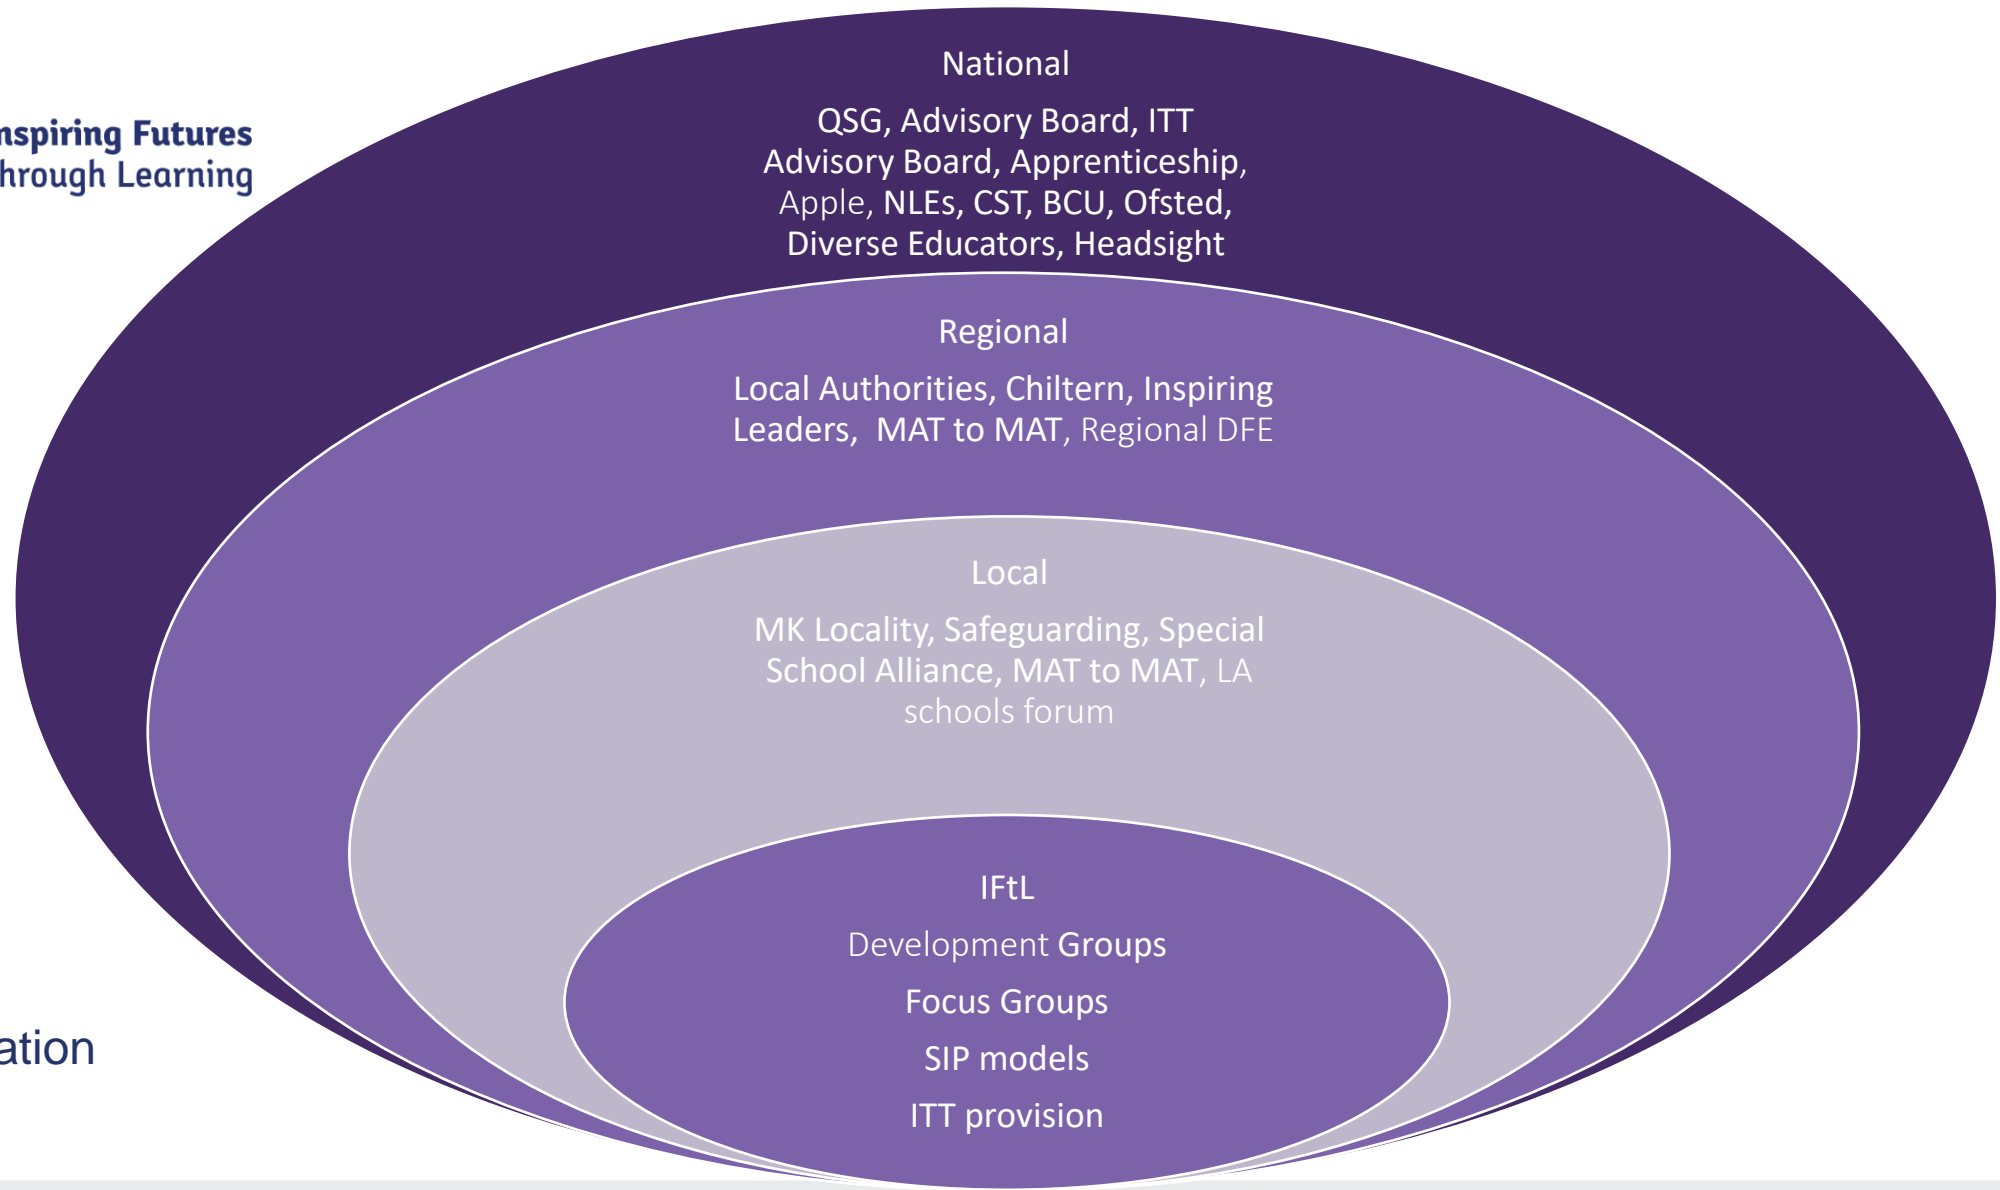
nspiring Futures
hrough Learning

National

QSG, Advisory Board, ITT Advisory Board, Apprenticeship, Apple, NLEs, CST, BCU, Ofsted, Diverse Educators, Headsight

Regional

Local Authorities, Chiltern, Inspiring Leaders, MAT to MAT, Regional DFE

Local

MK Locality, Safeguarding, Special School Alliance, MAT to MAT, LA schools forum

IFtL

Development Groups

Focus Groups

SIP models

ITT provision

ation